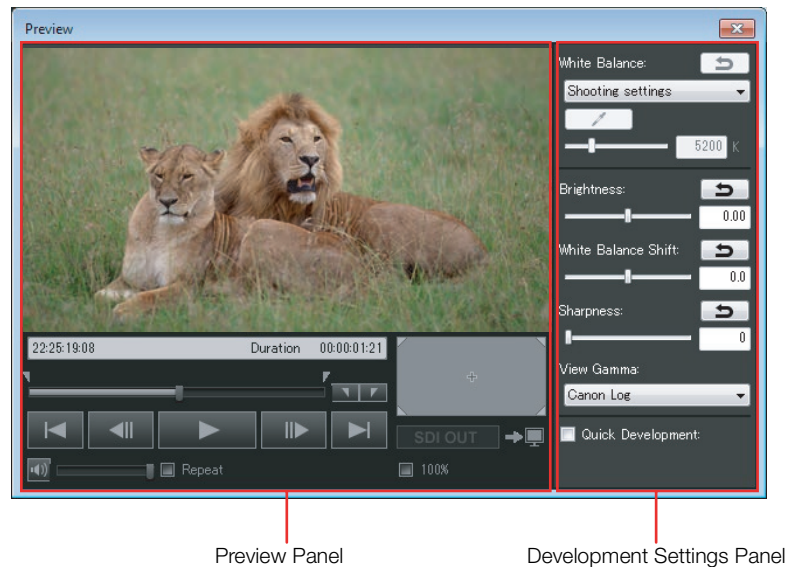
Preview

22:25:19:08 Duration 00:00:01:21

SDI OUT

Repeat

100%

White Balance:

Shooting settings

5200 K

Brightness:

0.00

White Balance Shift:

0.0

Sharpness:

0

View Gamma:

Canon Log

Quick Development:

Preview Panel

Development Settings Panel